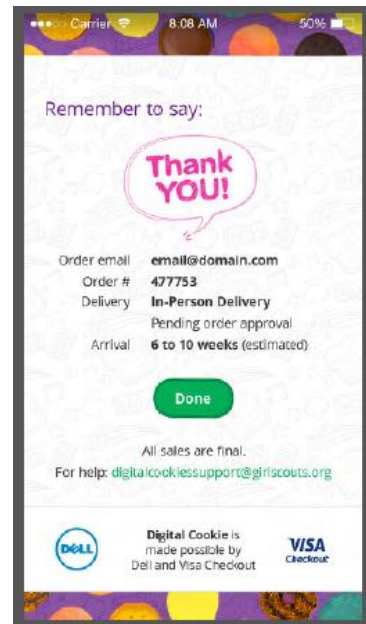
Carrier 8:08 AM 50%

Remember to say:

Thank YOU!

| | |
|---|---|
| Order email | **email@domain.com** |
| Order # | **477753** |
| Delivery | **In-Person Delivery** |
| | Pending order approval |
| Arrival | **6 to 10 weeks** (estimated) |

Done

All sales are final.

For help: digitalcookiessupport@girlscouts.org

DELL

**Digital Cookie** is made possible by Dell and Visa Checkout

VISA Checkout